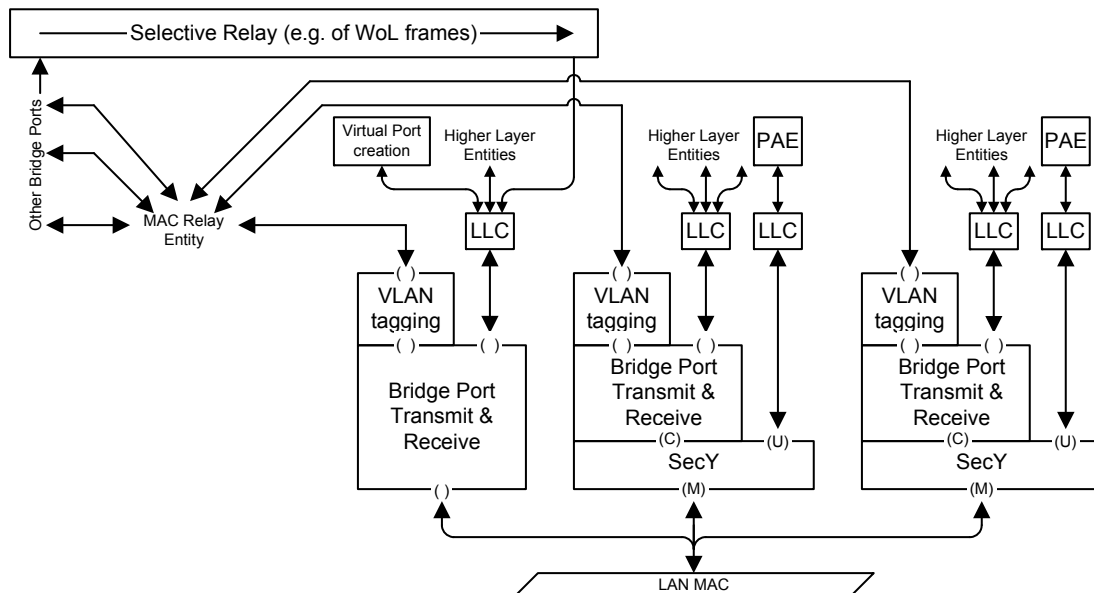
Selective Relay (e.g. of WoL frames)

Other Bridge Ports

MAC Relay Entity

Virtual Port creation

Higher Layer Entities

LLC

( )

VLAN tagging

( )

( )

Bridge Port Transmit & Receive

( )

Higher Layer Entities

PAE

LLC

LLC

( )

VLAN tagging

( )

Bridge Port Transmit & Receive

(C)

(U)

SecY

(M)

Higher Layer Entities

PAE

LLC

LLC

( )

VLAN tagging

( )

Bridge Port Transmit & Receive

(C)

(U)

SecY

(M)

LAN MAC